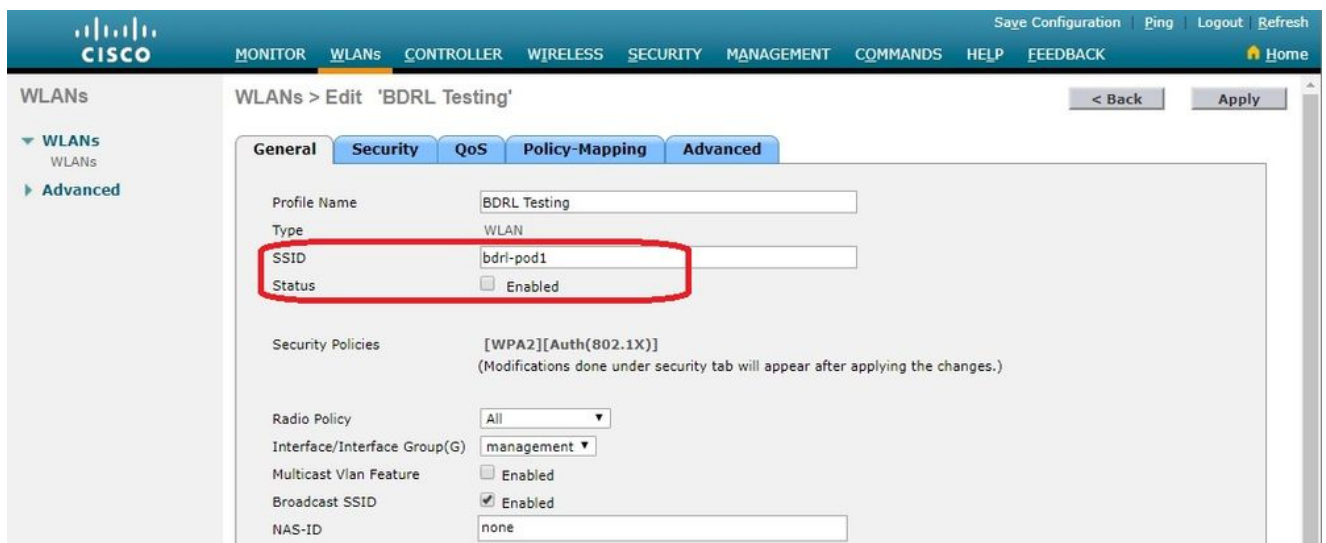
cisco

Save Configuration | Ping | Logout | Refresh

MONITOR WLANs CONTROLLER WIRELESS SECURITY MANAGEMENT COMMANDS HELP FEEDBACK

Home

WLANs

WLANs
WLANs

Advanced

WLANs > Edit 'BDRL Testing'

< Back

Apply

General Security QoS Policy-Mapping Advanced

| | |
|---|---|
| Profile Name | BDRL Testing |
| Type | WLAN |
| SSID | bdrl-pod1 |
| Status | Enabled |

Security Policies [WPA2][Auth(802.1X)]
(Modifications done under security tab will appear after applying the changes.)

| | |
|---|---|
| Radio Policy | All |
| Interface/Interface Group(G) | management |
| Multicast Vlan Feature | Enabled |
| Broadcast SSID | Enabled |
| NAS-ID | none |